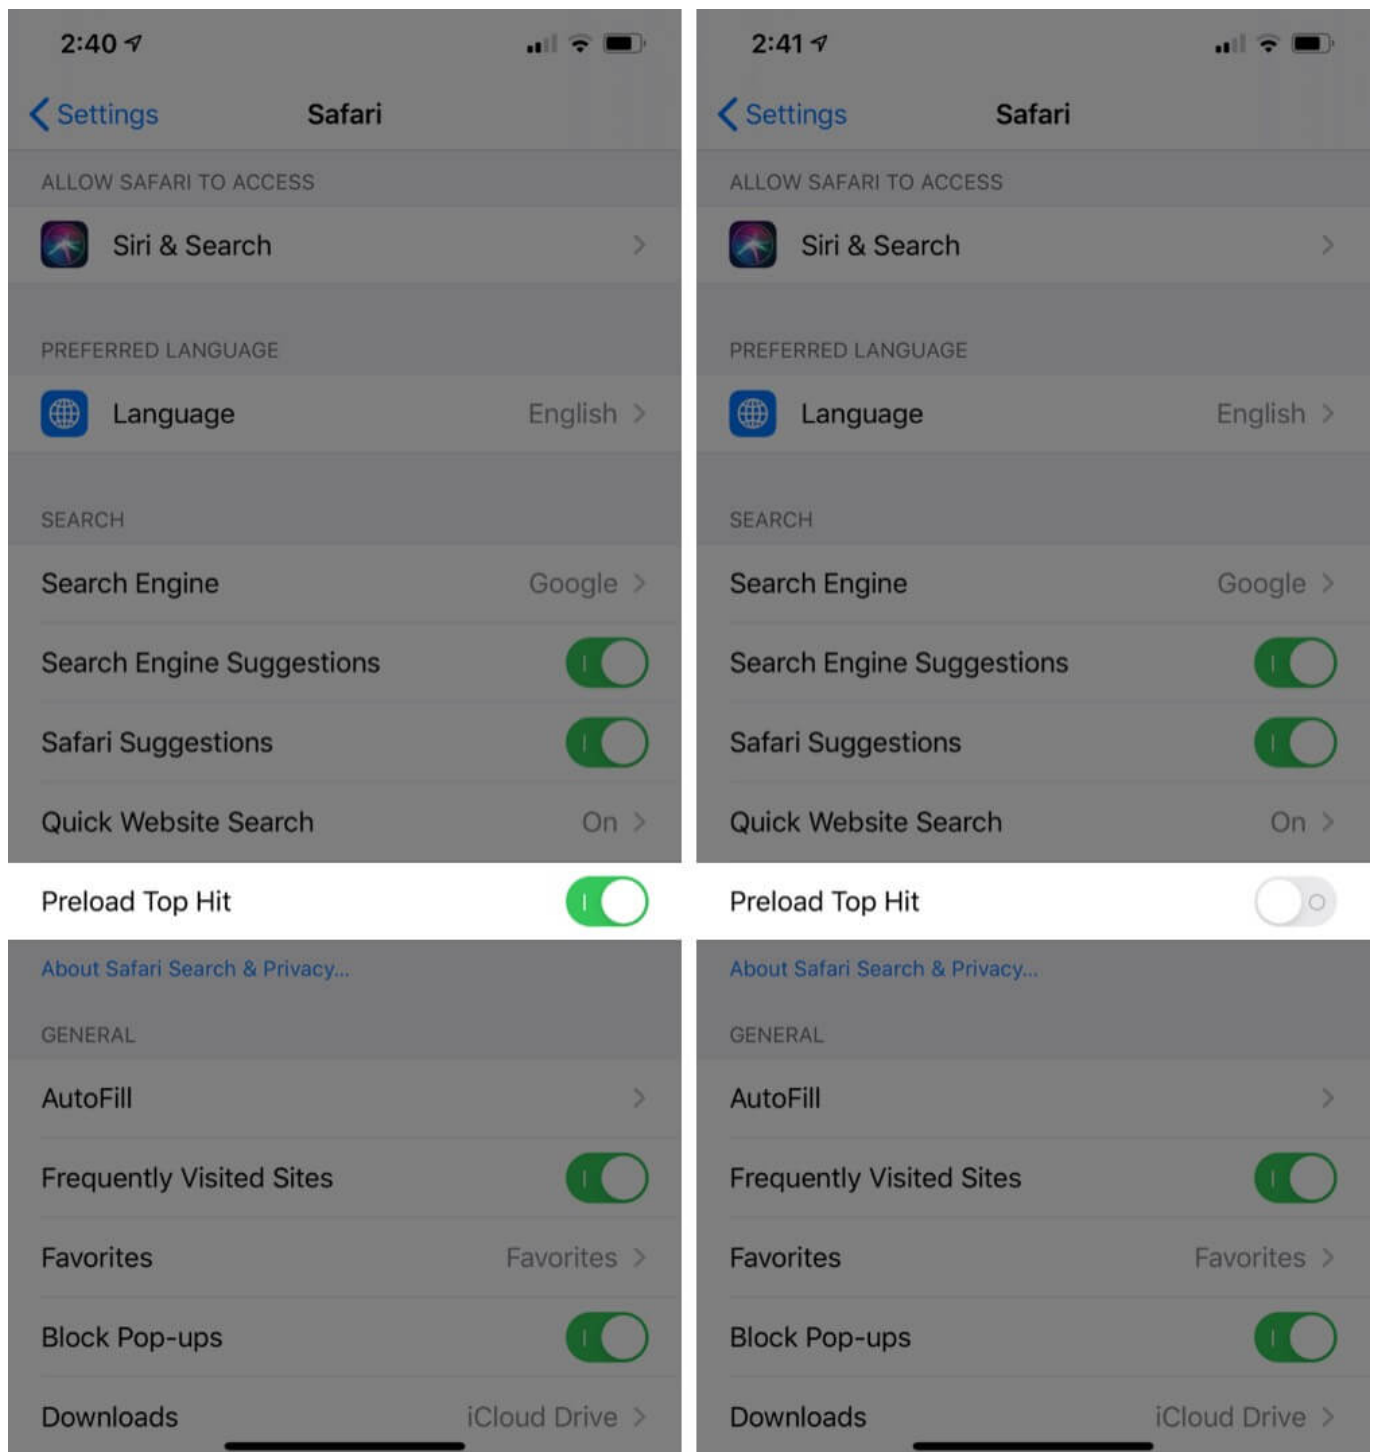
2:40

Settings Safari

ALLOW SAFARI TO ACCESS

Siri & Search

PREFERRED LANGUAGE

Language English

SEARCH

Search Engine Google

Search Engine Suggestions

Safari Suggestions

Quick Website Search On

Preload Top Hit

About Safari Search & Privacy...

GENERAL

AutoFill

Frequently Visited Sites

Favorites Favorites

Block Pop-ups

Downloads iCloud Drive

2:41

Settings Safari

ALLOW SAFARI TO ACCESS

Siri & Search

PREFERRED LANGUAGE

Language English

SEARCH

Search Engine Google

Search Engine Suggestions

Safari Suggestions

Quick Website Search On

Preload Top Hit

About Safari Search & Privacy...

GENERAL

AutoFill

Frequently Visited Sites

Favorites Favorites

Block Pop-ups

Downloads iCloud Drive